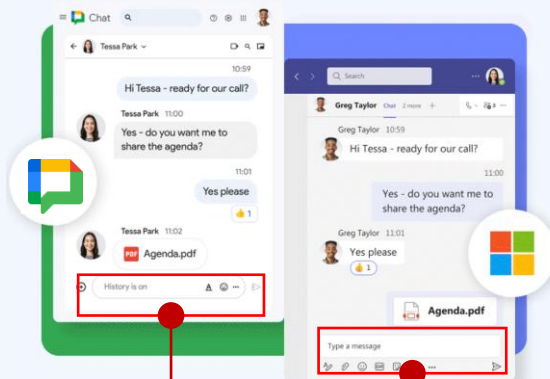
Chat

Tessa Park

10:59

Hi Tessa - ready for our call?

Tessa Park 11:00

Yes - do you want me to share the agenda?

11:01

Yes please

1

Tessa Park 11:02

PDF Agenda.pdf

History is on

Search

Greg Taylor Chat 2 more +

Greg Taylor 10:59

Hi Tessa - ready for our call?

11:00

Yes - do you want me to share the agenda?

Greg Taylor 11:01

Yes please

1

Agenda.pdf

Type a message